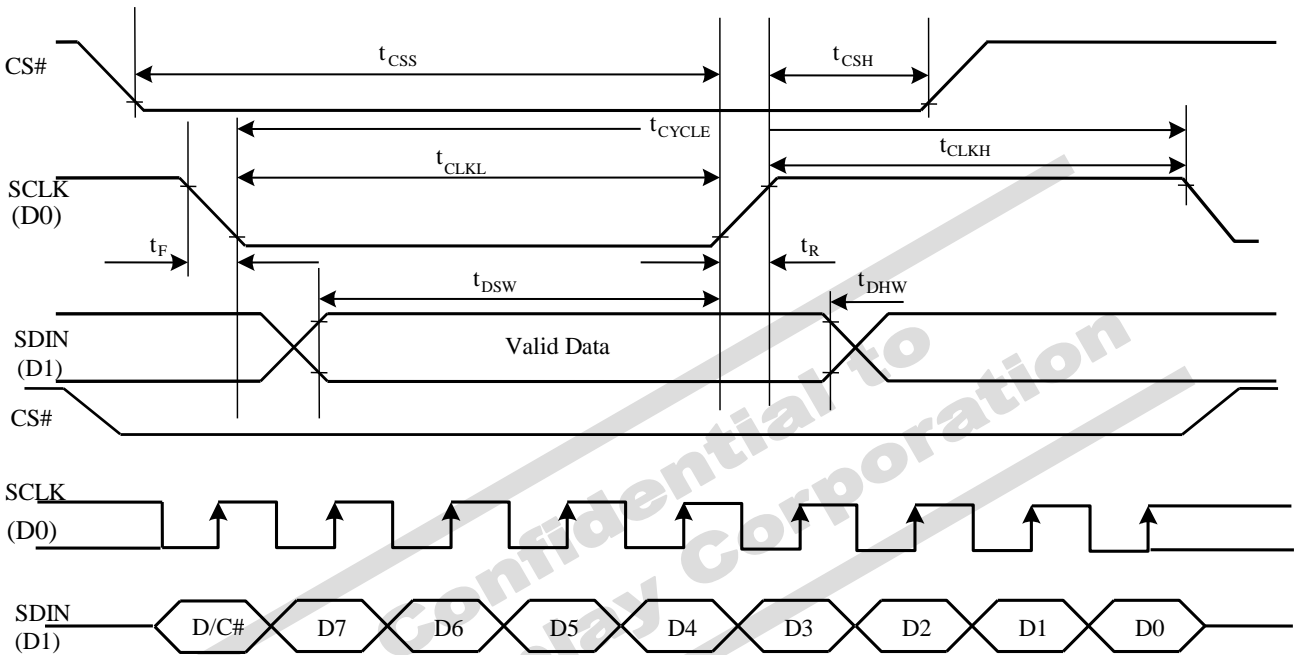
CS#

$t_{CSS}$

$t_{CSH}$

$t_{CYCLE}$

$t_{CLKL}$

$t_{CLKH}$

SCLK (D0)

$t_F$

$t_R$

$t_{DSW}$

$t_{DHW}$

SDIN (D1)

Valid Data

CS#

SCLK (D0)

SDIN (D1)

D/C#

D7

D6

D5

D4

D3

D2

D1

D0

Confidential to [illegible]

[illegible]lay Corporation